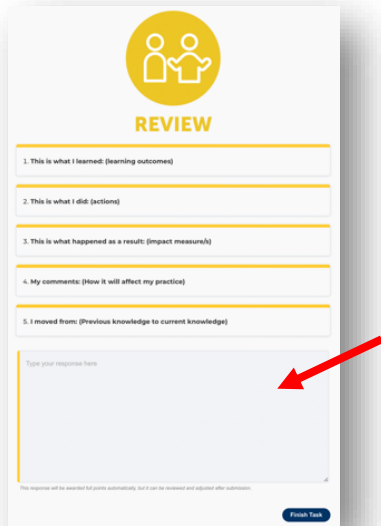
REVIEW

1. This is what I learned: (learning outcomes)

2. This is what I did: (actions)

3. This is what happened as a result: (impact measure/s)

4. My comments: (How it will affect my practice)

5. I moved from: (Previous knowledge to current knowledge)

Type your response here

This response will be awarded full points automatically, but it can be reviewed and adjusted after submission.

Finish Task